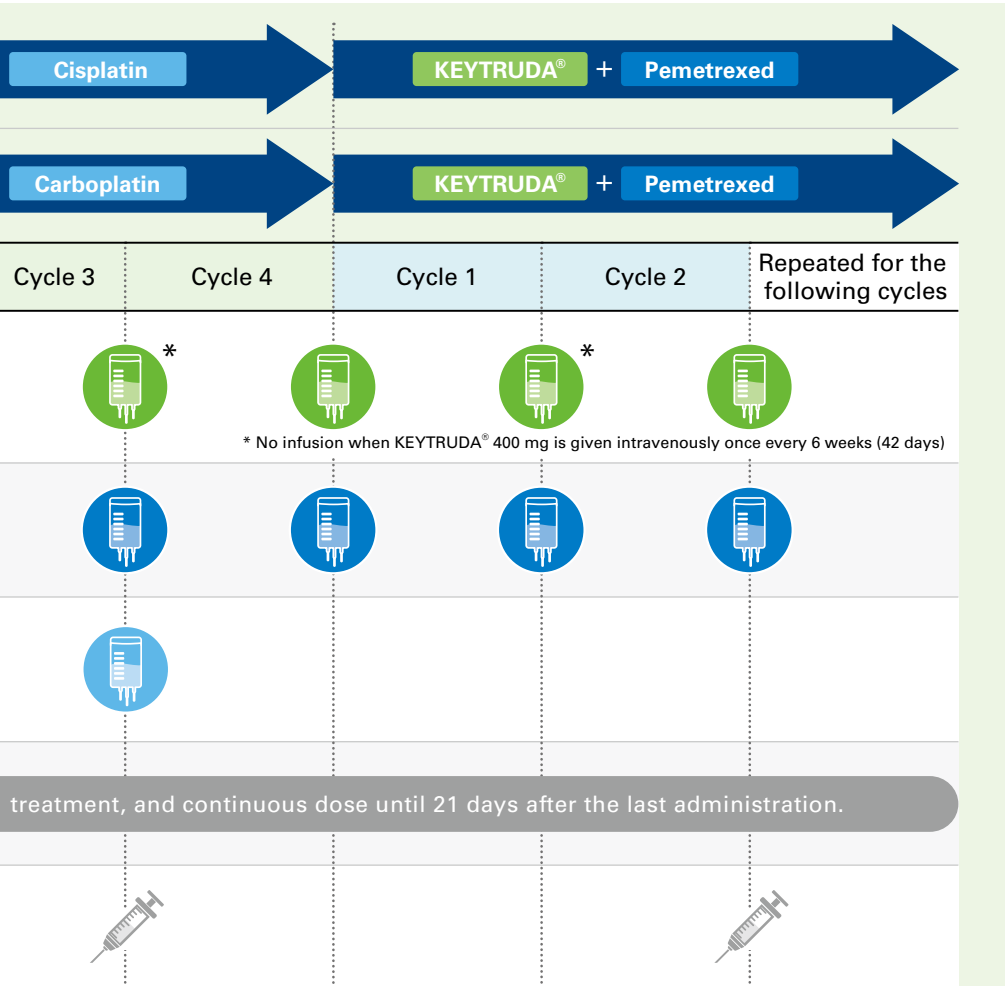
Cisplatin

KEYTRUDA® + Pemetrexed

Carboplatin

KEYTRUDA® + Pemetrexed

| Cycle 3 | Cycle 4 | Cycle 1 | Cycle 2 | Repeated for the following cycles |
|---|---|---|---|---|

*

*

* No infusion when KEYTRUDA® 400 mg is given intravenously once every 6 weeks (42 days)

treatment, and continuous dose until 21 days after the last administration.